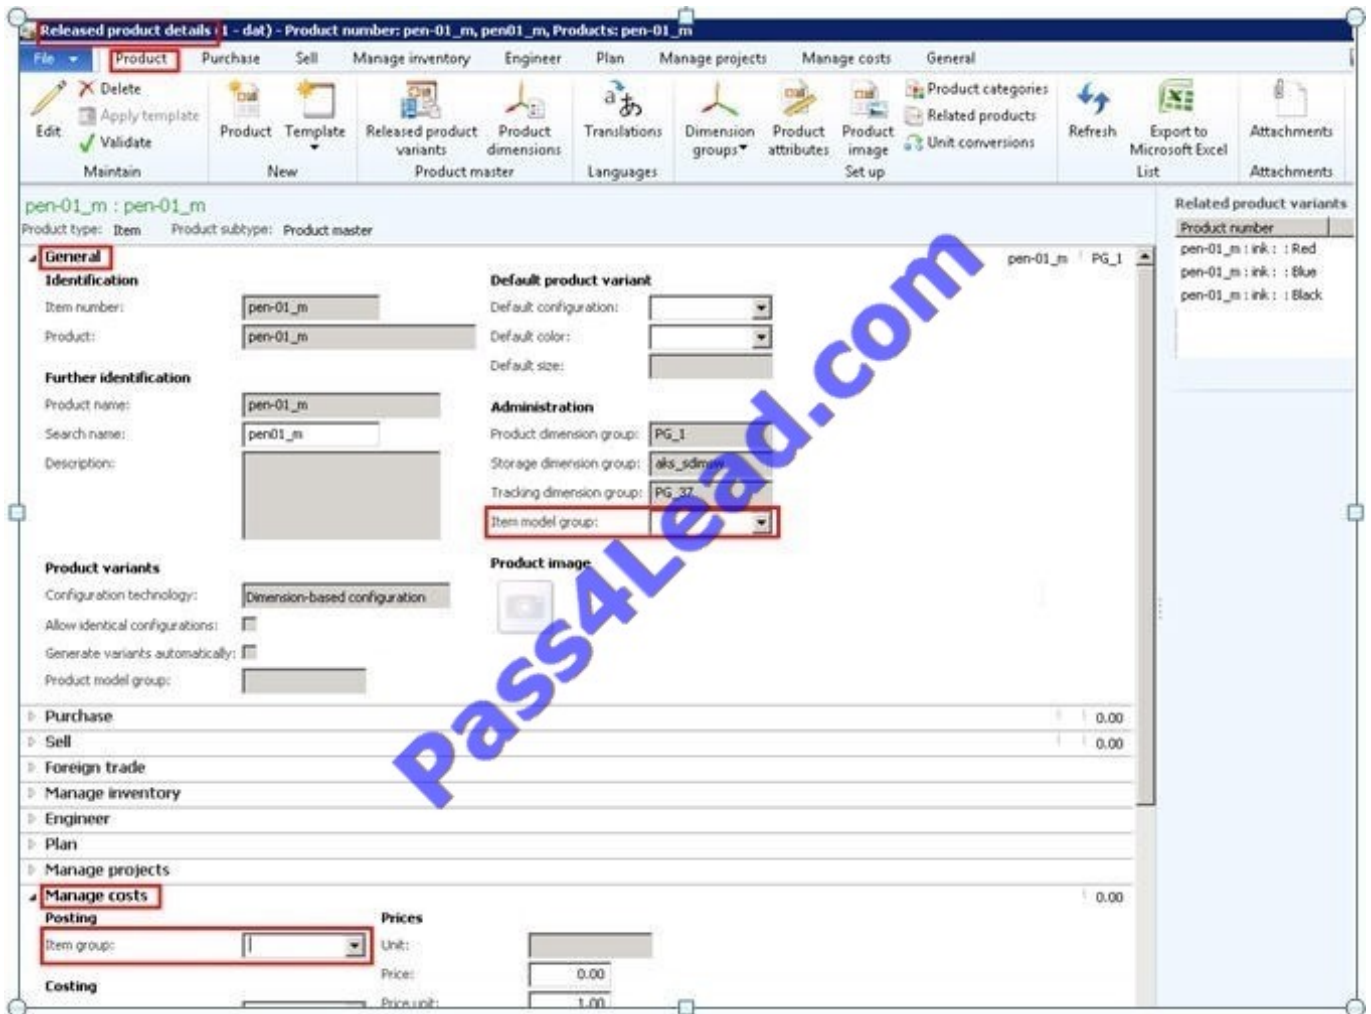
Released product details (1 - dat) - Product number: pen-01_m, pen01_m, Products: pen-01_m

File | Product | Purchase | Sell | Manage inventory | Engineer | Plan | Manage projects | Manage costs | General

Edit | Delete | Apply template | Validate | Maintain
Product | Template | New
Released product variants | Product dimensions | Product master
Translations | Languages
Dimension groups | Product attributes | Product image | Product categories | Related products | Unit conversions | Set up
Refresh | Export to Microsoft Excel | List
Attachments | Attachments

pen-01_m : pen-01_m
Product type: Item   Product subtype: Product master

General
Identification
Item number: pen-01_m
Product: pen-01_m

Further identification
Product name: pen-01_m
Search name: pen01_m
Description:

Default product variant
Default configuration:
Default color:
Default size:

Administration
Product dimension group: PG_1
Storage dimension group: aks_sdimw
Tracking dimension group: PG_37
Item model group:

Product image

Product variants
Configuration technology: Dimension-based configuration
Allow identical configurations:
Generate variants automatically:
Product model group:

pen-01_m | PG_1

Purchase 0.00
Sell 0.00
Foreign trade
Manage inventory
Engineer
Plan
Manage projects
Manage costs 0.00
Posting
Item group:
Costing
Prices
Unit:
Price: 0.00
Price unit: 1.00

Related product variants
Product number
pen-01_m : ink : : Red
pen-01_m : ink : : Blue
pen-01_m : ink : : Black

Pass4Lead.com